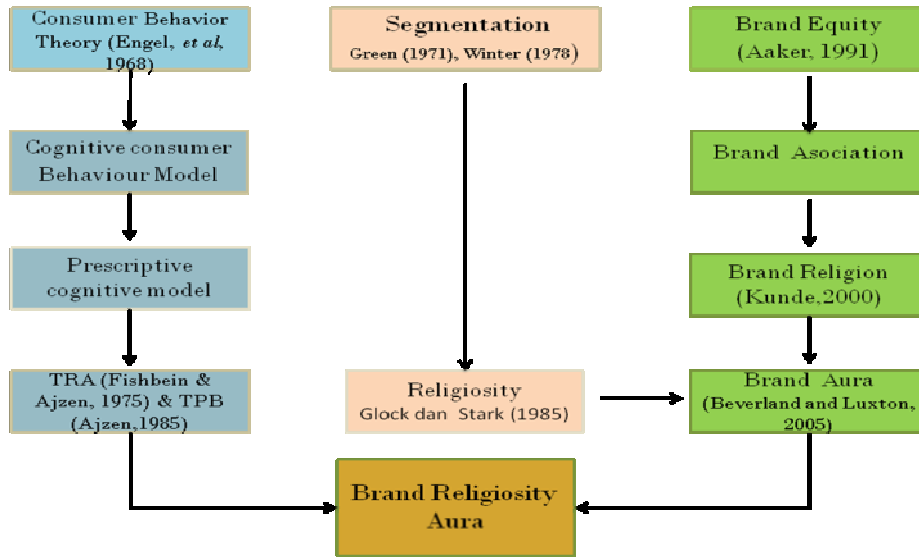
Consumer Behavior Theory (Engel, *et al*, 1968)

Cognitive consumer Behaviour Model

Prescriptive cognitive model

TRA (Fishbein & Ajzen, 1975) & TPB (Ajzen,1985)

Segmentation
Green (1971), Winter (1978)

Religiosity
Glock dan Stark (1985)

Brand Equity (Aaker, 1991)

Brand Asociation

Brand Religion (Kunde,2000)

Brand Aura (Beverland and Luxton, 2005)

Brand Religiosity Aura